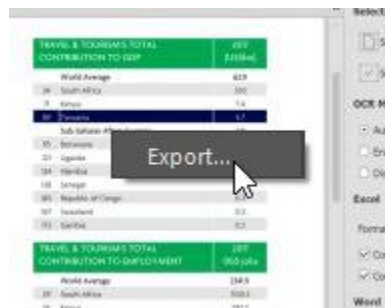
TRAVEL & TOURISM'S TOTAL CONTRIBUTION TO GDP | 2017 (US$bn)

World Average | 61.9
34 | South Africa | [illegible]
71 | Kenya | 7.4
80 | Tanzania | 6.7
Sub-Saharan Africa | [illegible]
95 | Botswana | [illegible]
121 | Uganda | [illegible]
133 | Namibia | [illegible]
148 | Senegal | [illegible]
165 | Republic of Congo | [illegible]
167 | Swaziland | 0.3
173 | Gambia | 0.2

TRAVEL & TOURISM'S TOTAL CONTRIBUTION TO EMPLOYMENT | 2017 ('000 jobs)

World Average | 158.9
29 | South Africa | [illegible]
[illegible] | Kenya | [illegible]

Export...

Select
OCR M
Au
En
Di
Excel
Format
Co
Co
Word